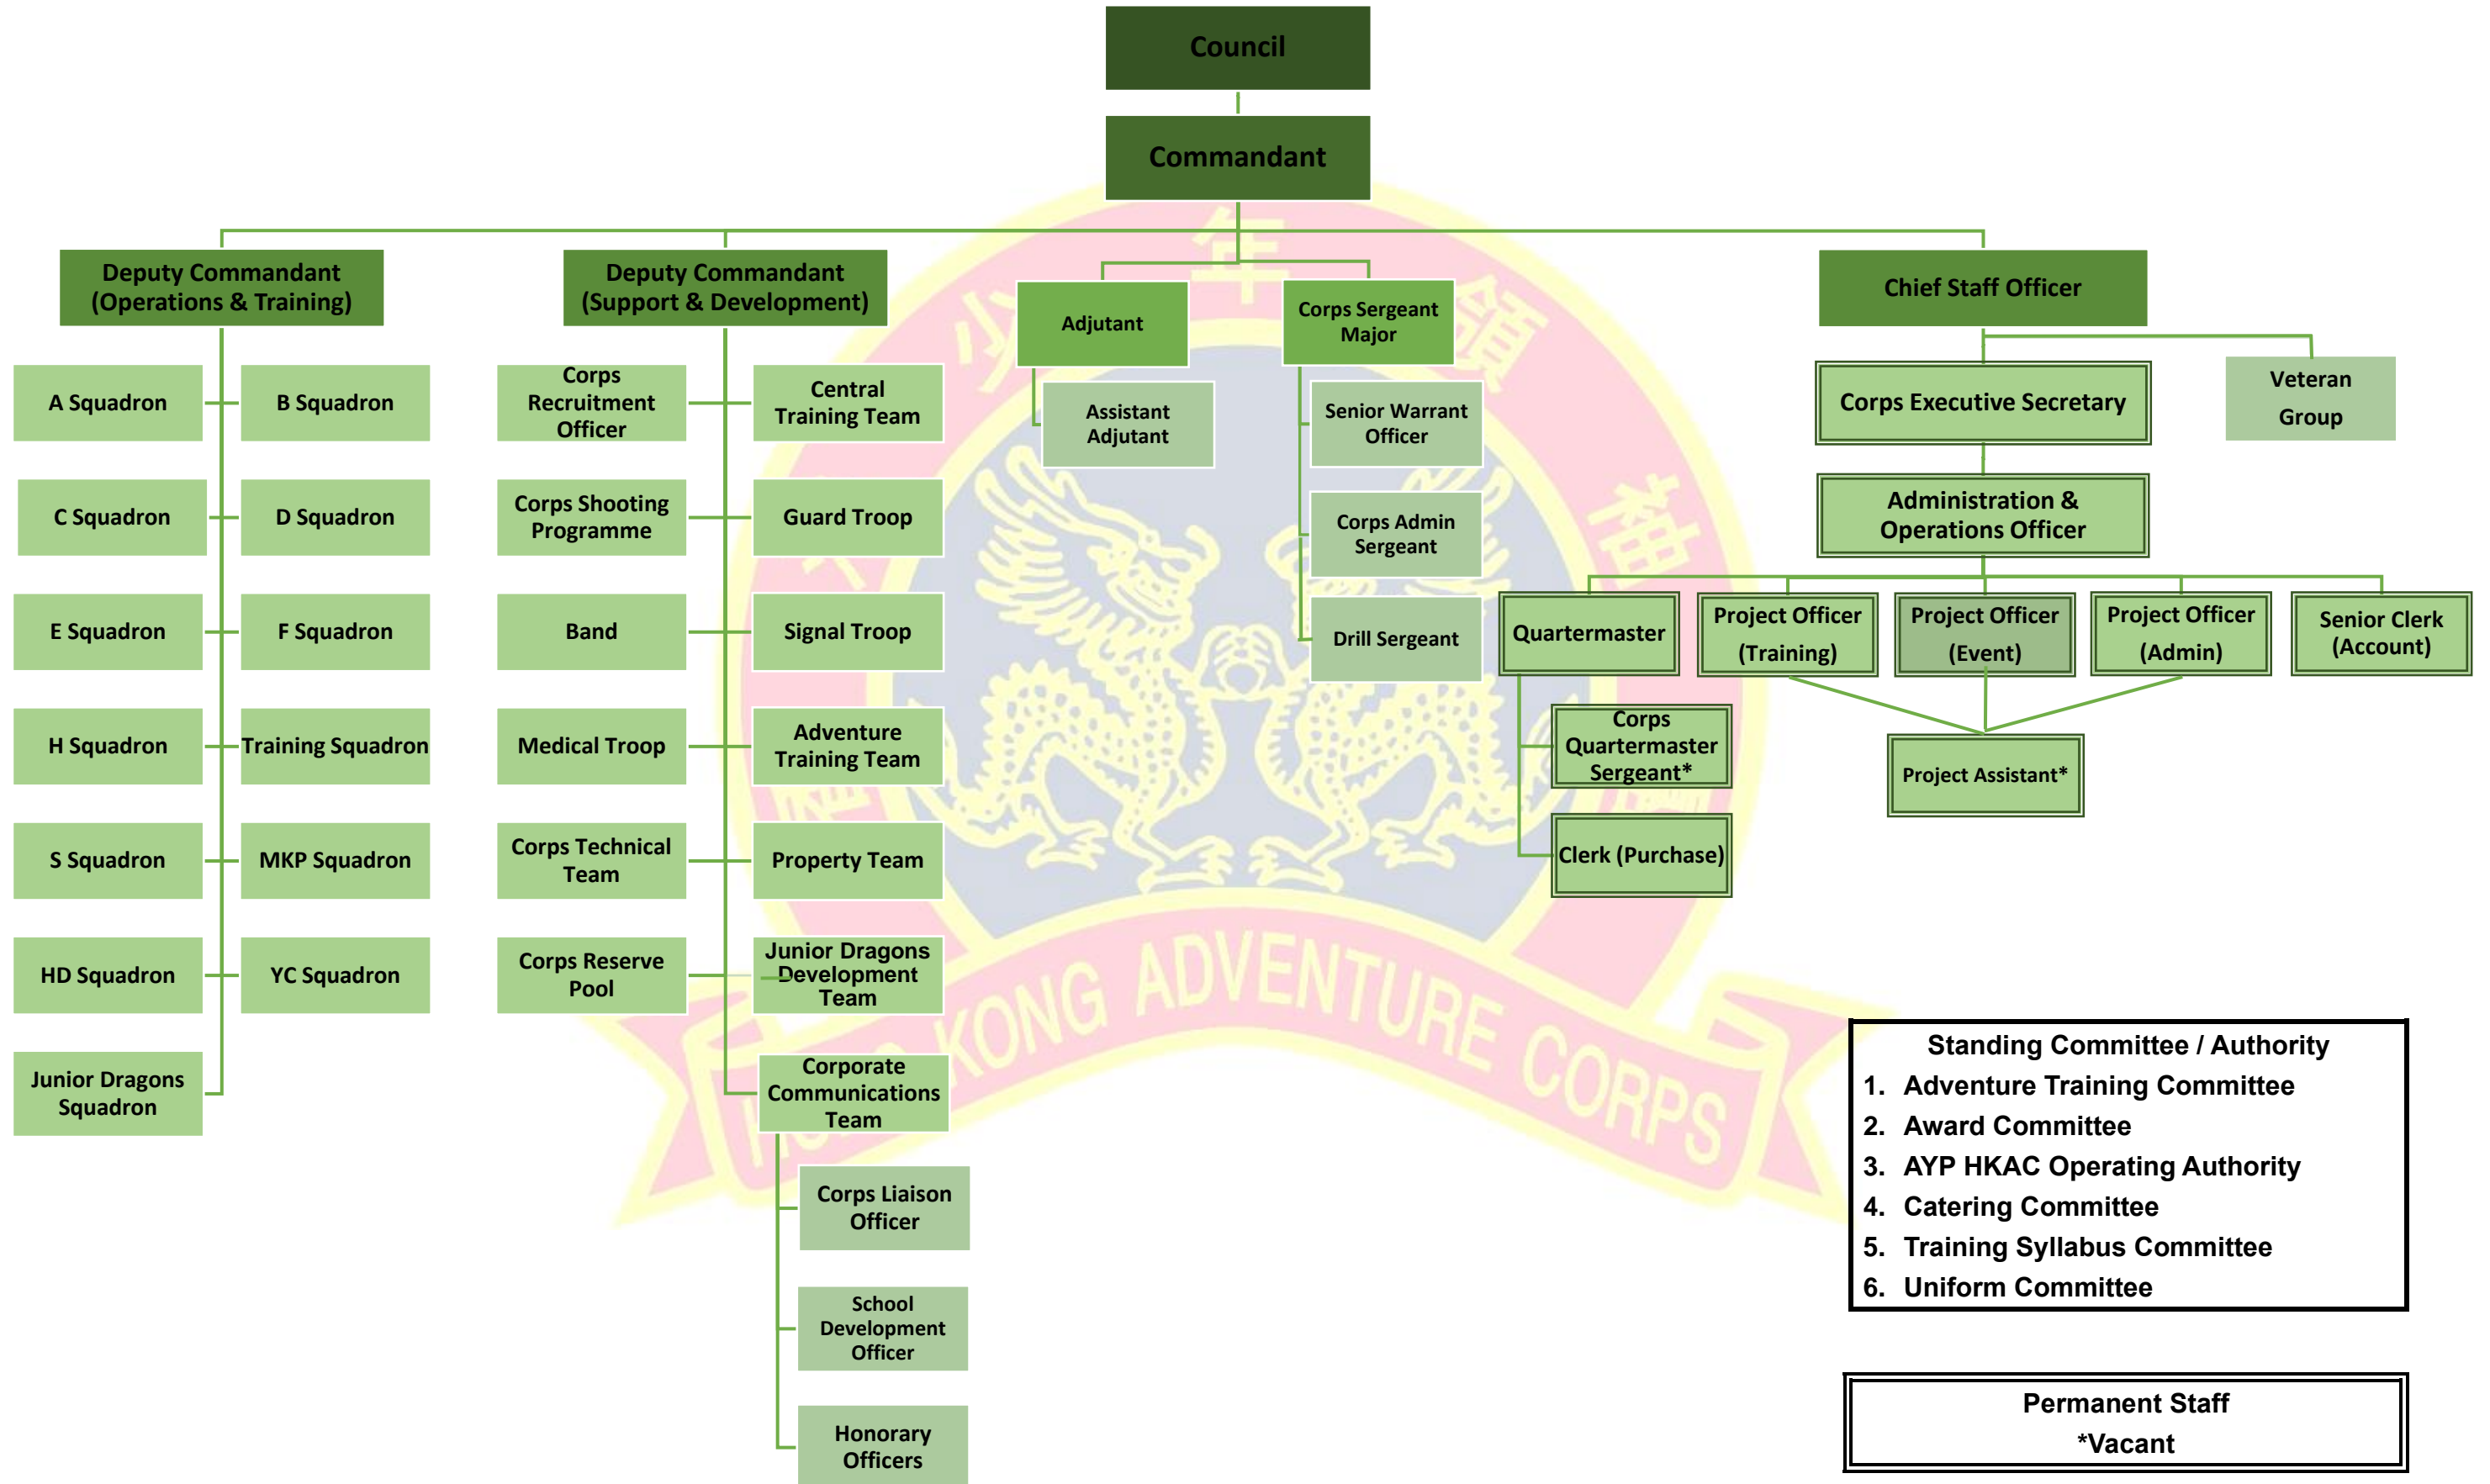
Council

Commandant

Deputy Commandant (Operations & Training)

A Squadron
B Squadron
C Squadron
D Squadron
E Squadron
F Squadron
H Squadron
Training Squadron
S Squadron
MKP Squadron
HD Squadron
YC Squadron
Junior Dragons Squadron

Deputy Commandant (Support & Development)

Corps Recruitment Officer
Central Training Team
Corps Shooting Programme
Guard Troop
Band
Signal Troop
Medical Troop
Adventure Training Team
Corps Technical Team
Property Team
Corps Reserve Pool
Junior Dragons Development Team
Corporate Communications Team
Corps Liaison Officer
School Development Officer
Honorary Officers

Adjutant
Assistant Adjutant

Corps Sergeant Major
Senior Warrant Officer
Corps Admin Sergeant
Drill Sergeant

Chief Staff Officer
Corps Executive Secretary
Veteran Group
Administration & Operations Officer
Quartermaster
Project Officer (Training)
Project Officer (Event)
Project Officer (Admin)
Senior Clerk (Account)
Corps Quartermaster Sergeant*
Clerk (Purchase)
Project Assistant*

HONG KONG ADVENTURE CORPS

Standing Committee / Authority
1. Adventure Training Committee
2. Award Committee
3. AYP HKAC Operating Authority
4. Catering Committee
5. Training Syllabus Committee
6. Uniform Committee

Permanent Staff
*Vacant